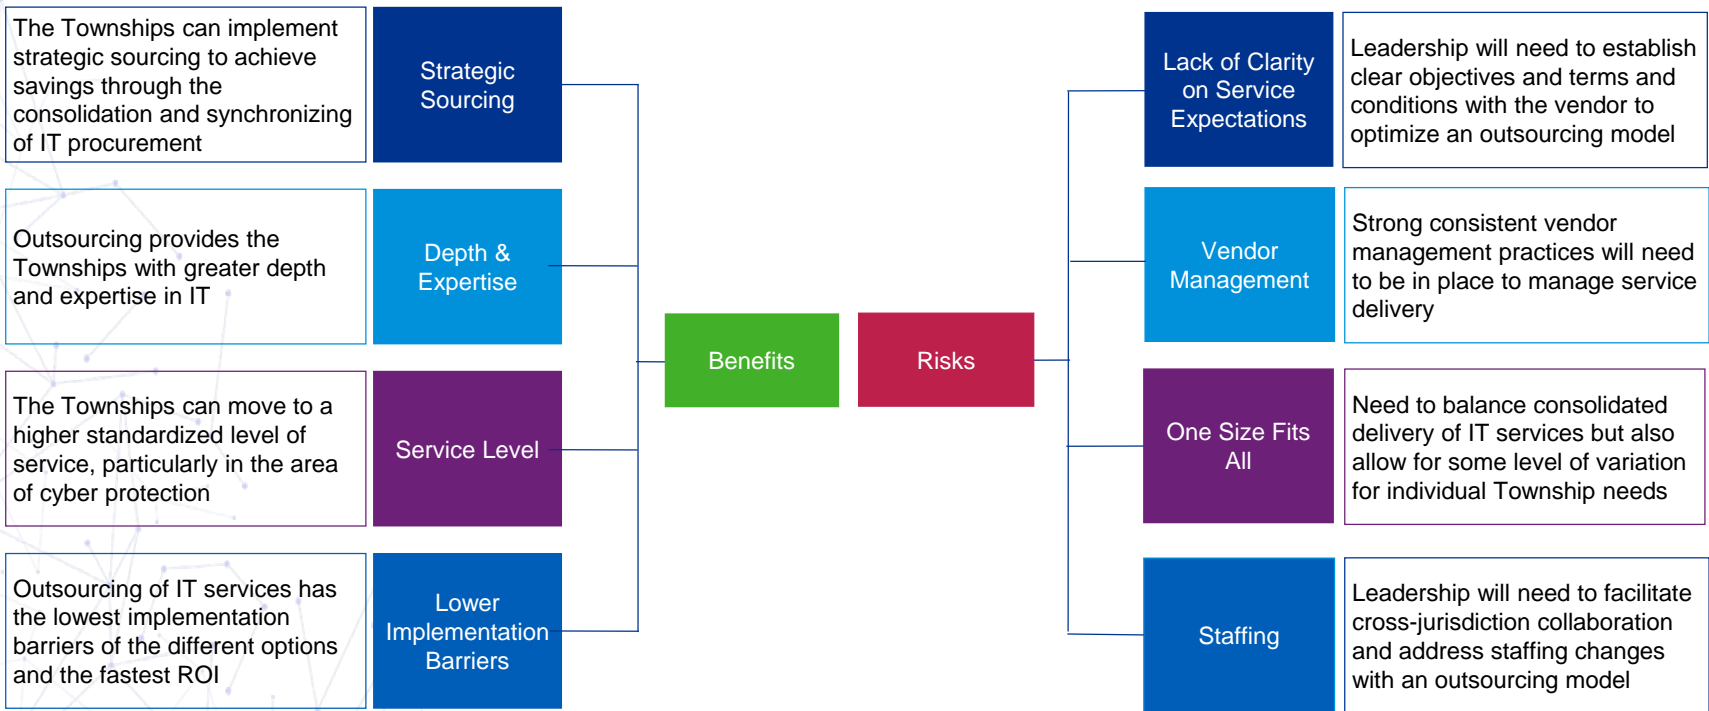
The Townships can implement strategic sourcing to achieve savings through the consolidation and synchronizing of IT procurement

Strategic Sourcing

Outsourcing provides the Townships with greater depth and expertise in IT

Depth & Expertise

The Townships can move to a higher standardized level of service, particularly in the area of cyber protection

Service Level

Outsourcing of IT services has the lowest implementation barriers of the different options and the fastest ROI

Lower Implementation Barriers

Benefits

Risks

Lack of Clarity on Service Expectations

Leadership will need to establish clear objectives and terms and conditions with the vendor to optimize an outsourcing model

Vendor Management

Strong consistent vendor management practices will need to be in place to manage service delivery

One Size Fits All

Need to balance consolidated delivery of IT services but also allow for some level of variation for individual Township needs

Staffing

Leadership will need to facilitate cross-jurisdiction collaboration and address staffing changes with an outsourcing model